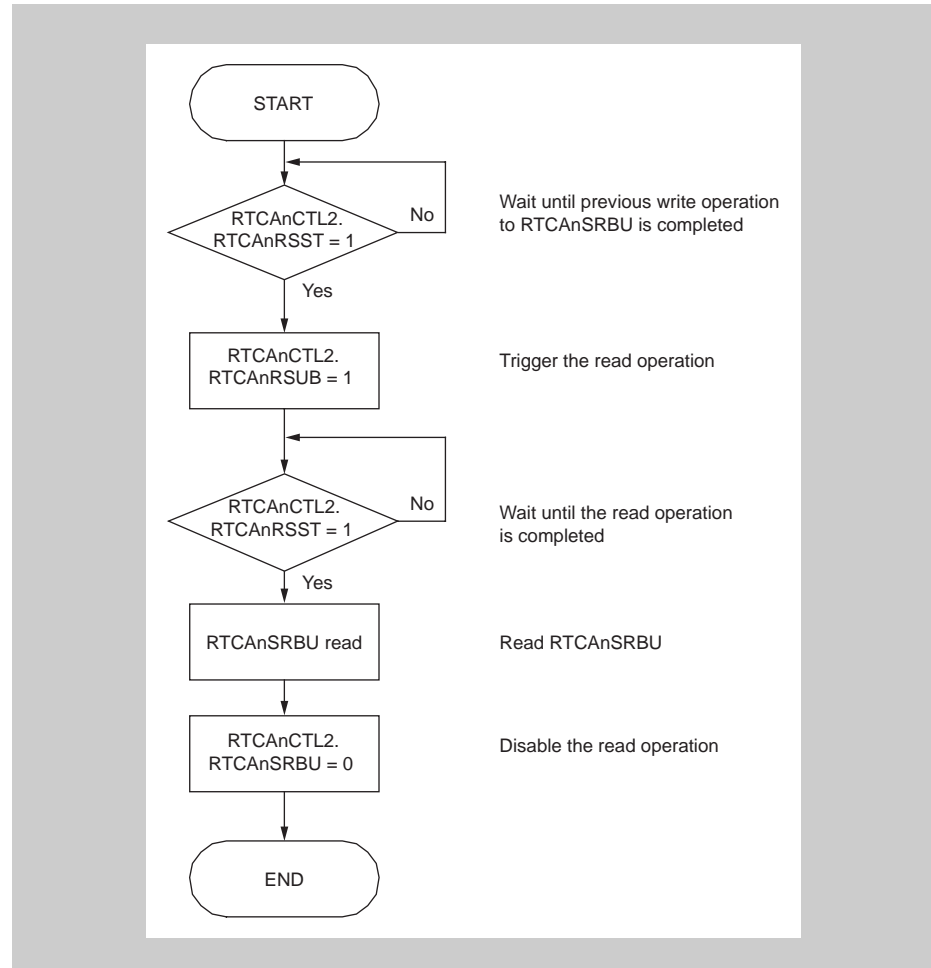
START

RTCAnCTL2.
RTCAnRSST = 1

No

Wait until previous write operation to RTCAnSRBU is completed

Yes

RTCAnCTL2.
RTCAnRSUB = 1

Trigger the read operation

RTCAnCTL2.
RTCAnRSST = 1

No

Wait until the read operation is completed

Yes

RTCAnSRBU read

Read RTCAnSRBU

RTCAnCTL2.
RTCAnSRBU = 0

Disable the read operation

END